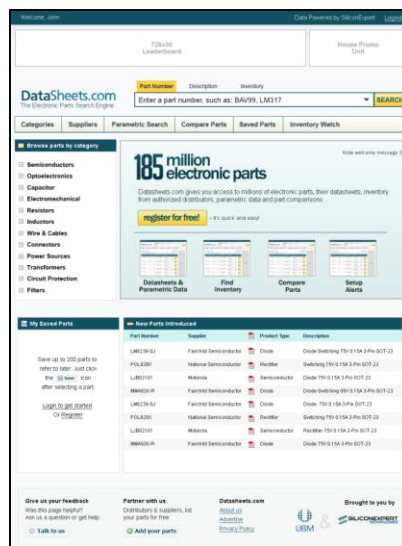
Welcome, John

Data Powered by SiliconExpert

728x90
Leaderboard

House Promo
Unit

DataSheets.com
The Electronic Parts Search Engine

Part Number | Description | Inventory

Enter a part number, such as: BAV99, LM317

SEARCH

Categories | Suppliers | Parametric Search | Compare Parts | Saved Parts | Inventory Watch

Browse parts by category

Semiconductors
Optoelectronics
Capacitor
Electromechanical
Resistors
Inductors
Wire & Cables
Connectors
Power Sources
Transformers
Circuit Protection
Filters

Hide welcome message

185 million electronic parts

Datasheets.com gives you access to millions of electronic parts, their datasheets, inventory from authorized distributors, parametric data and part comparisons.

register for free! – it's quick and easy!

Datasheets & Parametric Data

Find Inventory

Compare Parts

Setup Alerts

My Saved Parts

Save up to 200 parts to refer to later. Just click the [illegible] icon after selecting a part.

Login to get started
Or Register

New Parts Introduced

| Part Number | Supplier | | Product Type | Description |
|---|---|---|---|---|
| LM6239-SJ | Fairchild Semiconductor | | Diode | Diode Switching 75V 0.15A 3-Pin SOT-23 |
| FOL8201 | National Semiconductor | | Rectifier | Switching 75V 0.15A 3-Pin SOT-23 |
| LJB62101 | Motorola | | Semiconductor | Diode 75V 0.15A 3-Pin SOT-23 |
| MMA82K-R | Fairchild Semiconductor | | Diode | Diode Switching 85V 0.15A 3-Pin SOT-23 |
| LM6239-SJ | Fairchild Semiconductor | | Diode | Diode 75V 0.15A 3-Pin SOT-23 |
| FOL8201 | National Semiconductor | | Rectifier | Switching 75V 0.15A 3-Pin SOT-23 |
| LJB62101 | Motorola | | Semiconductor | Rectifier 75V 0.15A 3-Pin SOT-23 |
| MMA82K-R | Fairchild Semiconductor | | Diode | Diode 75V 0.15A 3-Pin SOT-23 |

Give us your feedback
Was this page helpful? Ask us a question or get help.
Talk to us

Partner with us
Distributors & suppliers, list your parts for free
Add your parts

Datasheets.com
About us
Advertise
Privacy Policy

Brought to you by
UBM
SILICONEXPERT